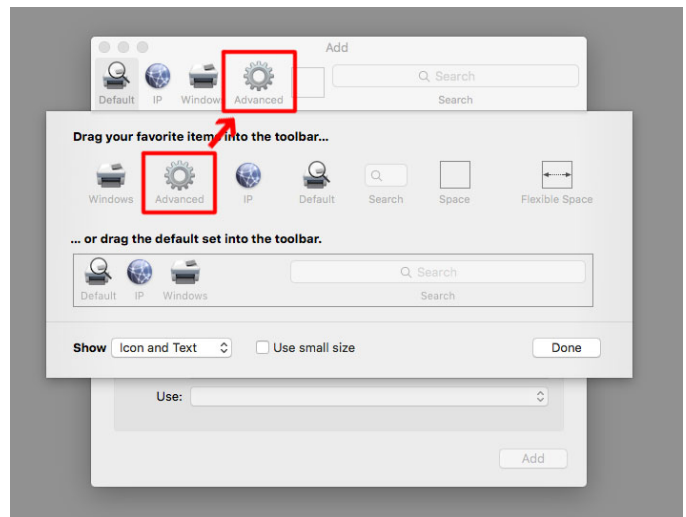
Add

Default IP Window Advanced

Search

Search

Drag your favorite items into the toolbar...

Windows Advanced IP Default Search Space Flexible Space

... or drag the default set into the toolbar.

Default IP Windows

Search

Search

Show Icon and Text

Use small size

Done

Use:

Add